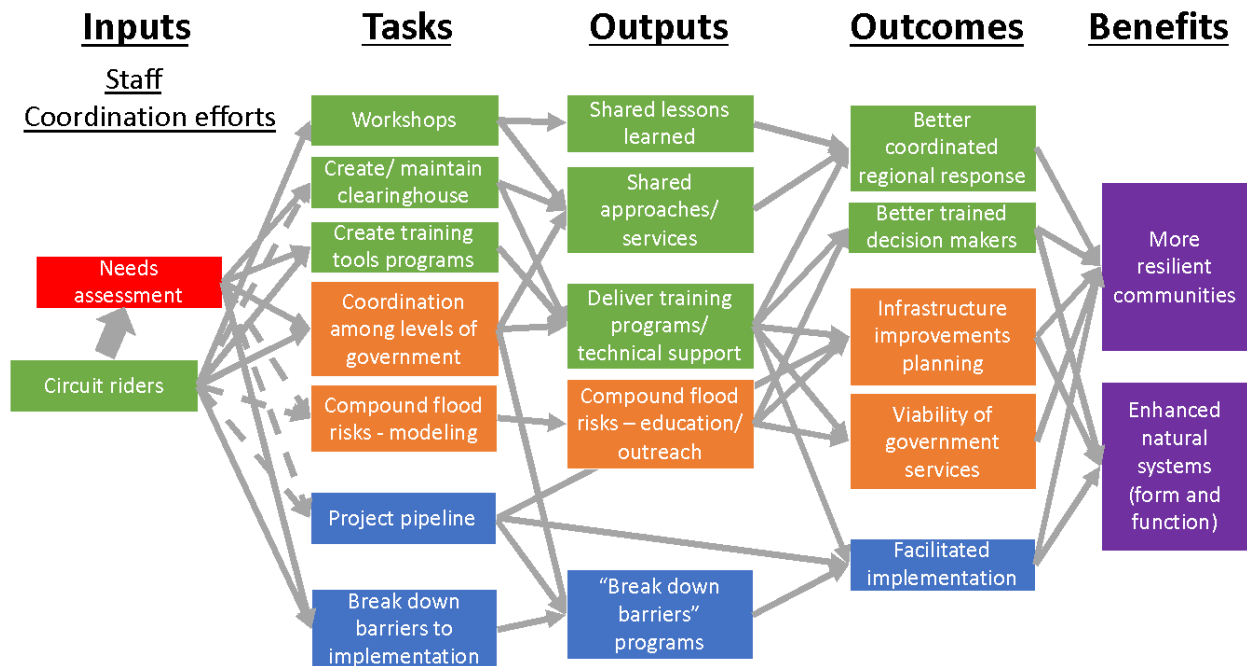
Inputs

Staff
Coordination efforts

Needs assessment

Circuit riders

Tasks

Workshops

Create/ maintain clearinghouse

Create training tools programs

Coordination among levels of government

Compound flood risks - modeling

Project pipeline

Break down barriers to implementation

Outputs

Shared lessons learned

Shared approaches/ services

Deliver training programs/ technical support

Compound flood risks – education/ outreach

"Break down barriers" programs

Outcomes

Better coordinated regional response

Better trained decision makers

Infrastructure improvements planning

Viability of government services

Facilitated implementation

Benefits

More resilient communities

Enhanced natural systems (form and function)